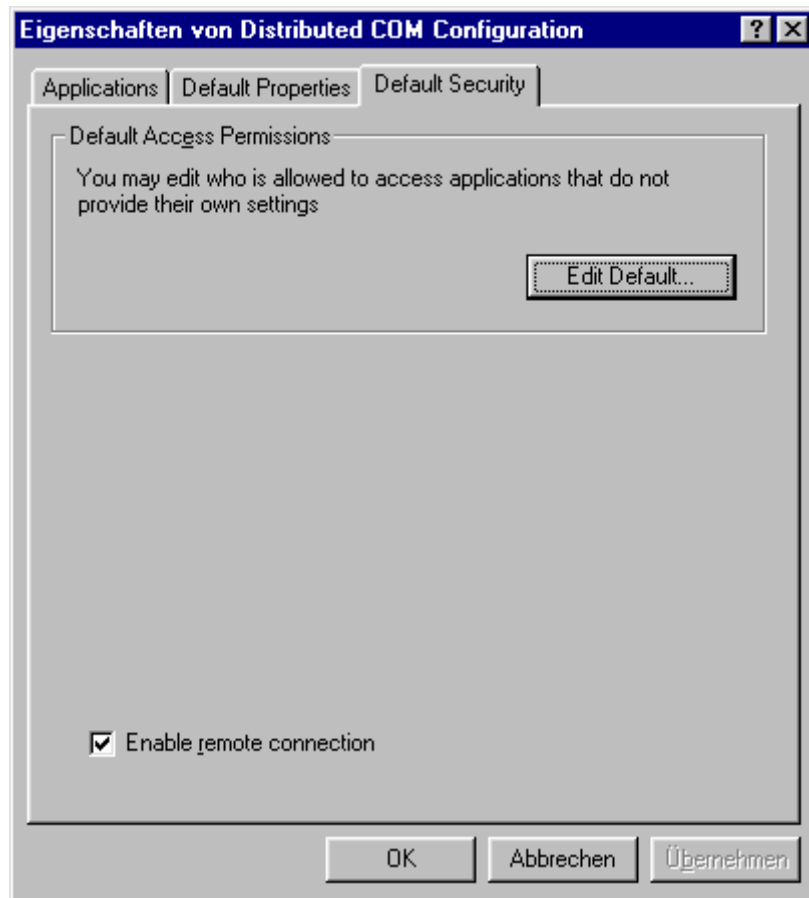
Eigenschaften von Distributed COM Configuration

?

Applications | Default Properties | Default Security

Default Access Permissions

You may edit who is allowed to access applications that do not provide their own settings

Edit Default...

Enable remote connection

OK | Abbrechen | Übernehmen